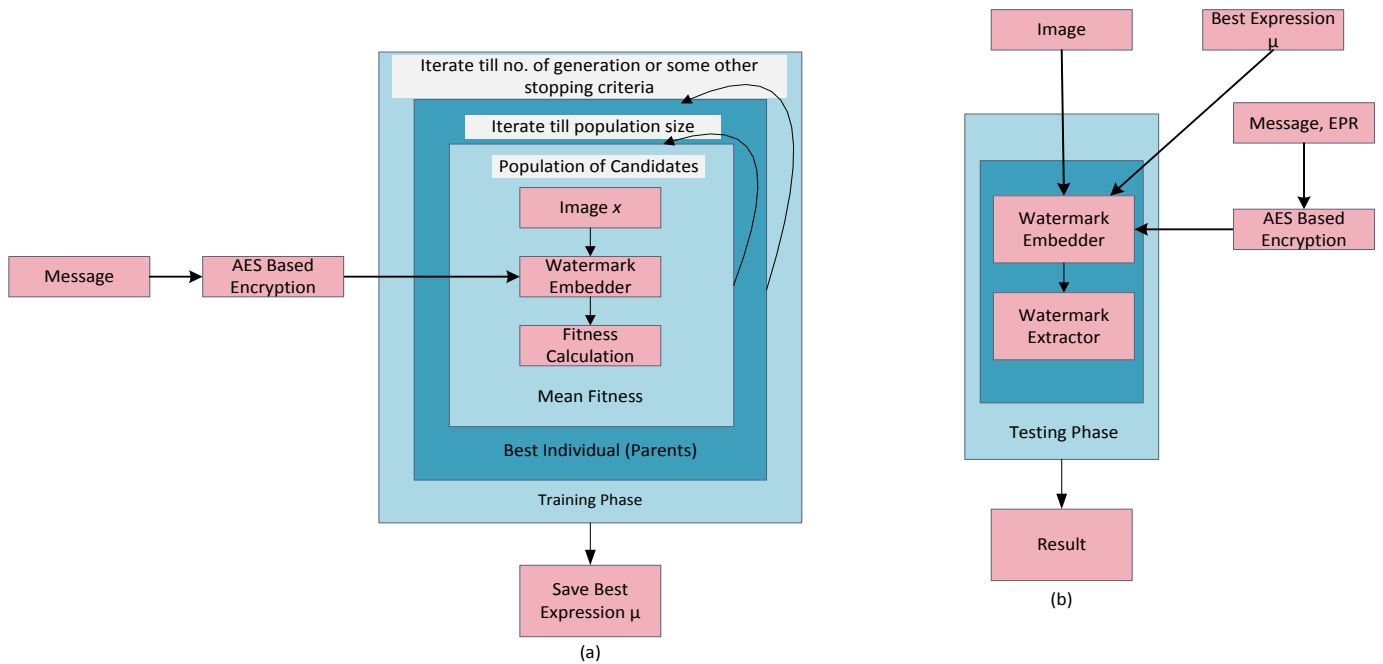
Message

AES Based Encryption

Iterate till no. of generation or some other stopping criteria

Iterate till population size

Population of Candidates

Image $x$

Watermark Embedder

Fitness Calculation

Mean Fitness

Best Individual (Parents)

Training Phase

Save Best Expression μ

(a)

Image

Best Expression μ

Message, EPR

AES Based Encryption

Watermark Embedder

Watermark Extractor

Testing Phase

Result

(b)